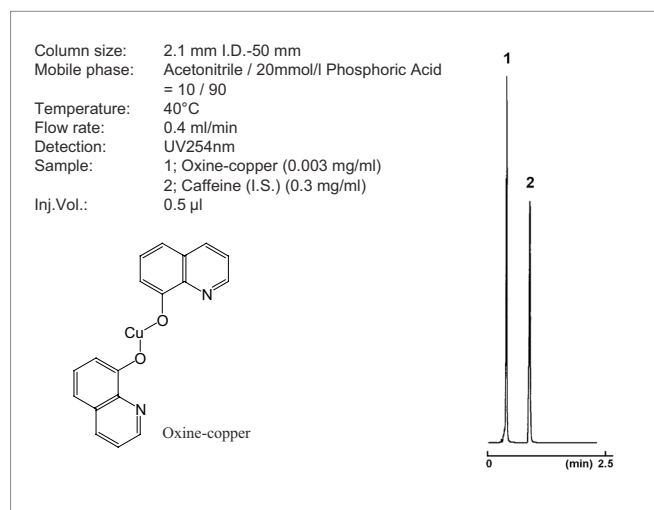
| | |
|---|---|
| Column size: | 2.1 mm I.D.-50 mm |
| Mobile phase: | Acetonitrile / 20mmol/l Phosphoric Acid = 10 / 90 |
| Temperature: | 40°C |
| Flow rate: | 0.4 ml/min |
| Detection: | UV254nm |
| Sample: | 1; Oxine-copper (0.003 mg/ml) 2; Caffeine (I.S.) (0.3 mg/ml) |
| Inj.Vol.: | 0.5 µl |

N
O
Cu
O
N
Oxine-copper

1
2
0
(min) 2.5